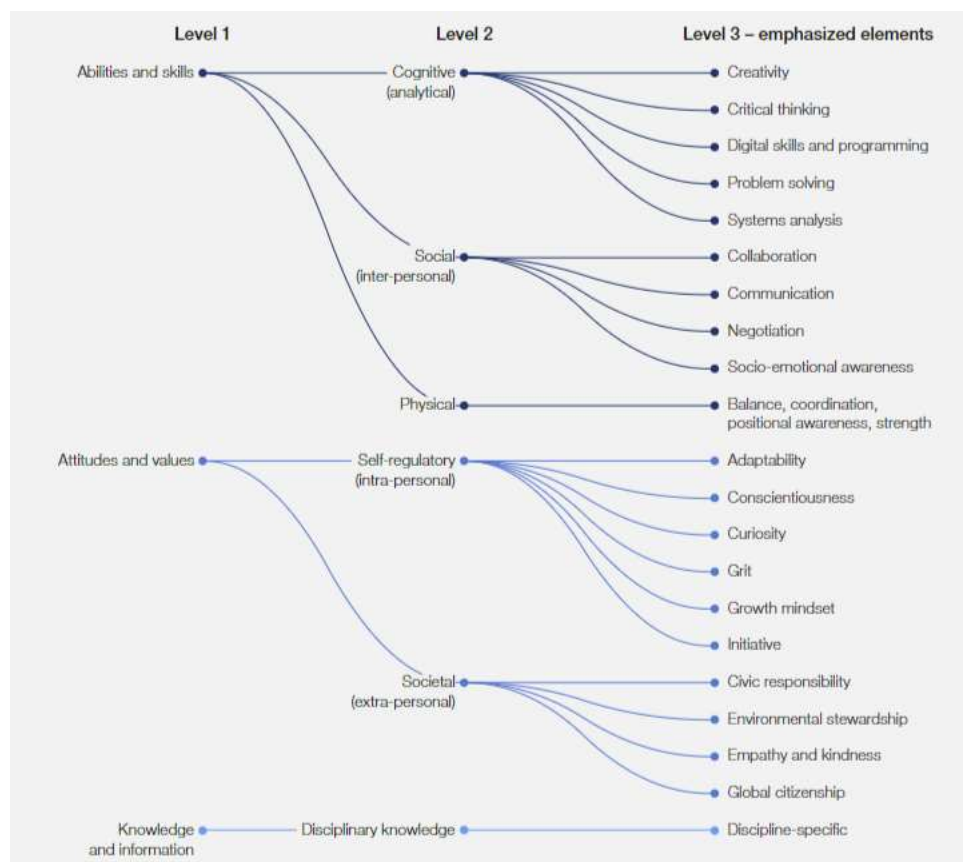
Level 1

Level 2

Level 3 – emphasized elements

Abilities and skills

Cognitive (analytical)

Creativity

Critical thinking

Digital skills and programming

Problem solving

Systems analysis

Social (inter-personal)

Collaboration

Communication

Negotiation

Socio-emotional awareness

Physical

Balance, coordination, positional awareness, strength

Attitudes and values

Self-regulatory (intra-personal)

Adaptability

Conscientiousness

Curiosity

Grit

Growth mindset

Initiative

Societal (extra-personal)

Civic responsibility

Environmental stewardship

Empathy and kindness

Global citizenship

Knowledge and information

Disciplinary knowledge

Discipline-specific